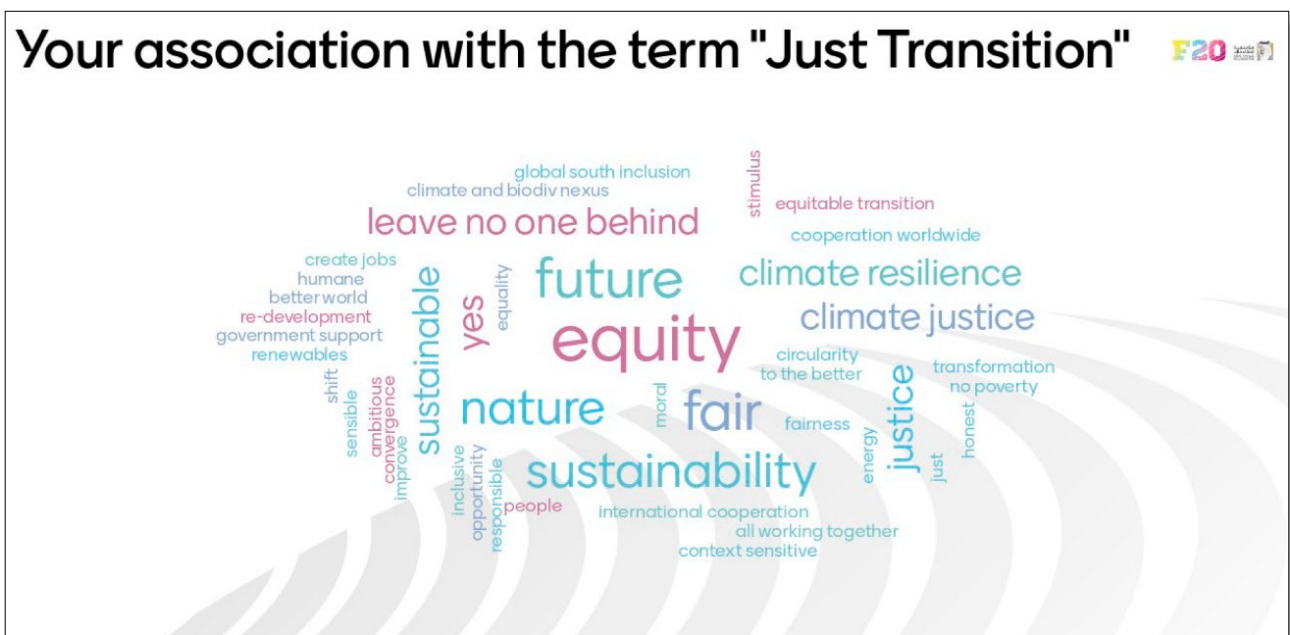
Your association with the term "Just Transition"

F20

global south inclusion
climate and biodiv nexus
stimulus
equitable transition
leave no one behind
cooperation worldwide
create jobs
humane
better world
re-development
government support
renewables
sustainable
yes
equality
future
climate resilience
climate justice
equity
circularity
to the better
transformation
no poverty
shift
sensible
ambitious
convergence
improve
nature
moral
fair
fairness
justice
honest
energy
just
inclusive
opportunity
responsible
people
sustainability
international cooperation
all working together
context sensitive